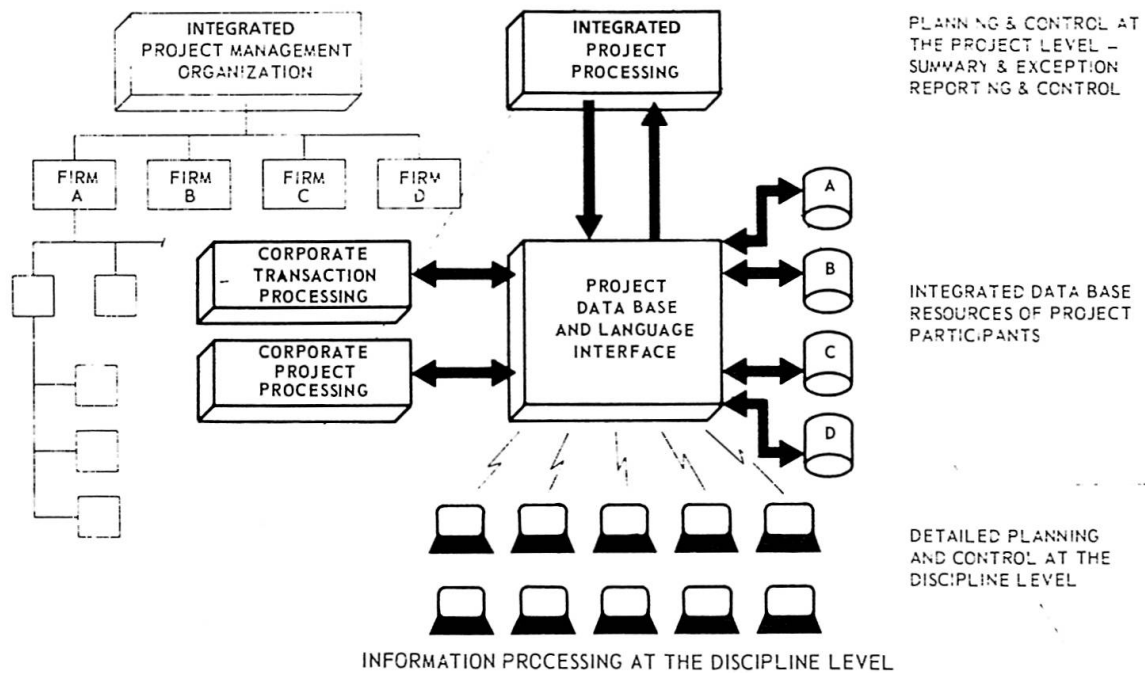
INTEGRATED PROJECT MANAGEMENT ORGANIZATION

FIRM A

FIRM B

FIRM C

FIRM D

INTEGRATED PROJECT PROCESSING

PLANNING & CONTROL AT THE PROJECT LEVEL – SUMMARY & EXCEPTION REPORTING & CONTROL

CORPORATE TRANSACTION PROCESSING

CORPORATE PROJECT PROCESSING

PROJECT DATA BASE AND LANGUAGE INTERFACE

A

B

C

D

INTEGRATED DATA BASE RESOURCES OF PROJECT PARTICIPANTS

DETAILED PLANNING AND CONTROL AT THE DISCIPLINE LEVEL

INFORMATION PROCESSING AT THE DISCIPLINE LEVEL